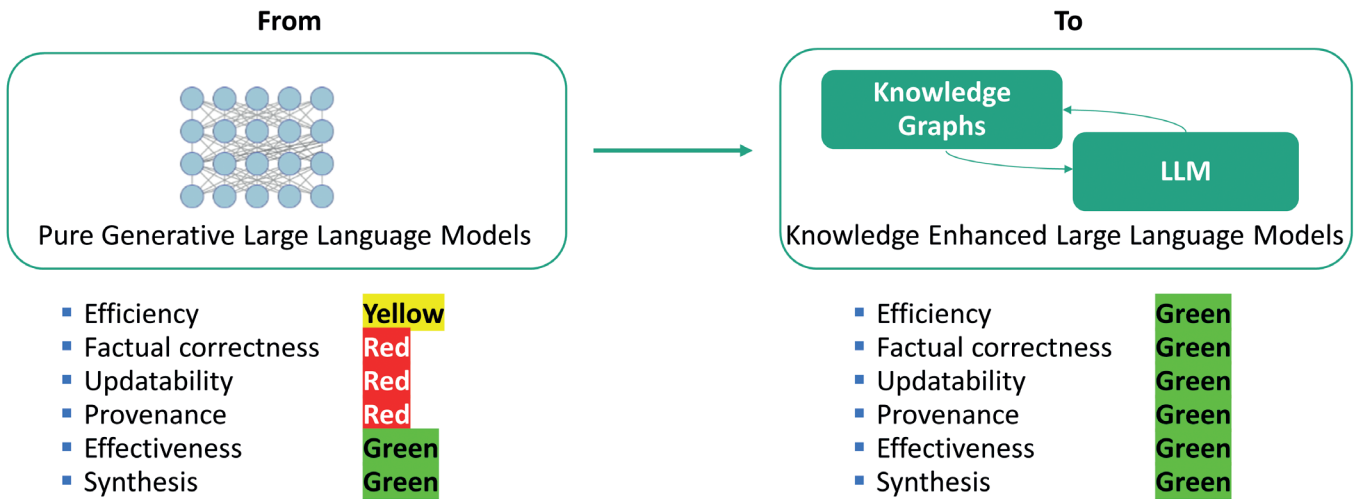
From

Pure Generative Large Language Models

- Efficiency Yellow
- Factual correctness Red
- Updatability Red
- Provenance Red
- Effectiveness Green
- Synthesis Green

To

Knowledge Graphs

LLM

Knowledge Enhanced Large Language Models

- Efficiency Green
- Factual correctness Green
- Updatability Green
- Provenance Green
- Effectiveness Green
- Synthesis Green